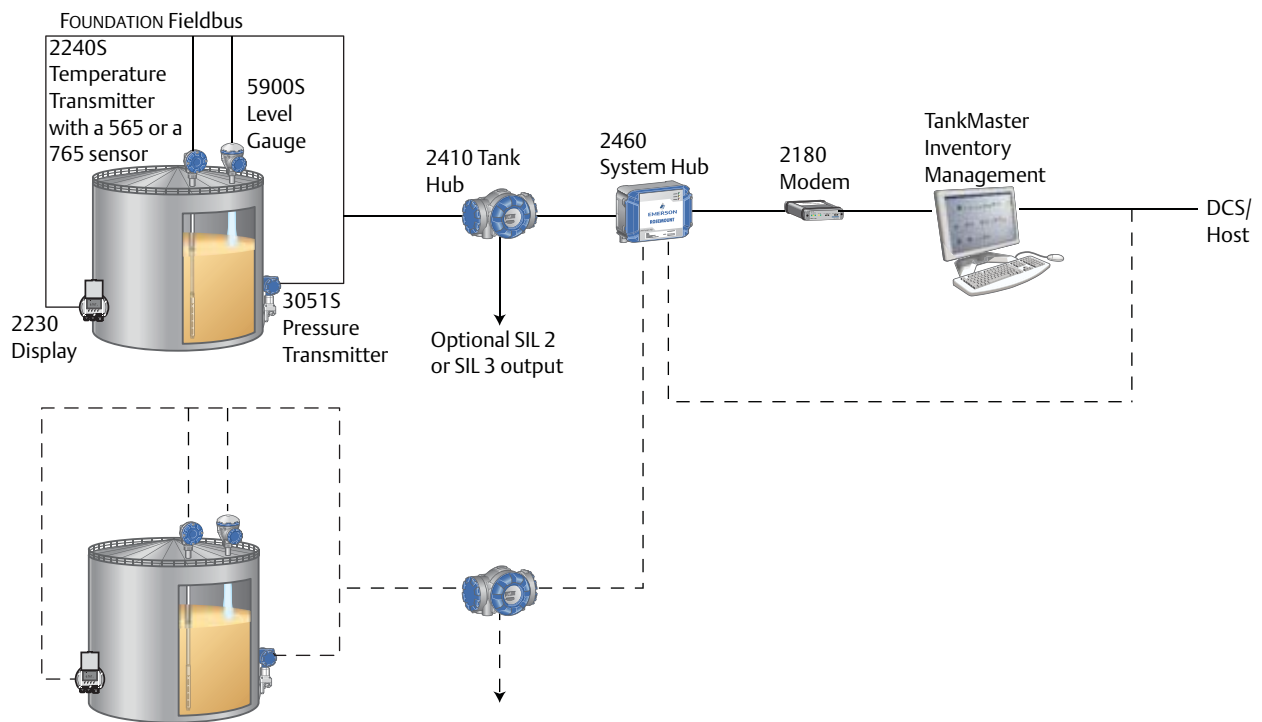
FOUNDATION Fieldbus

2240S Temperature Transmitter with a 565 or a 765 sensor

5900S Level Gauge

2410 Tank Hub

2460 System Hub

2180 Modem

TankMaster Inventory Management

DCS/ Host

2230 Display

3051S Pressure Transmitter

Optional SIL 2 or SIL 3 output

EMERSON

ROSEMOUNT